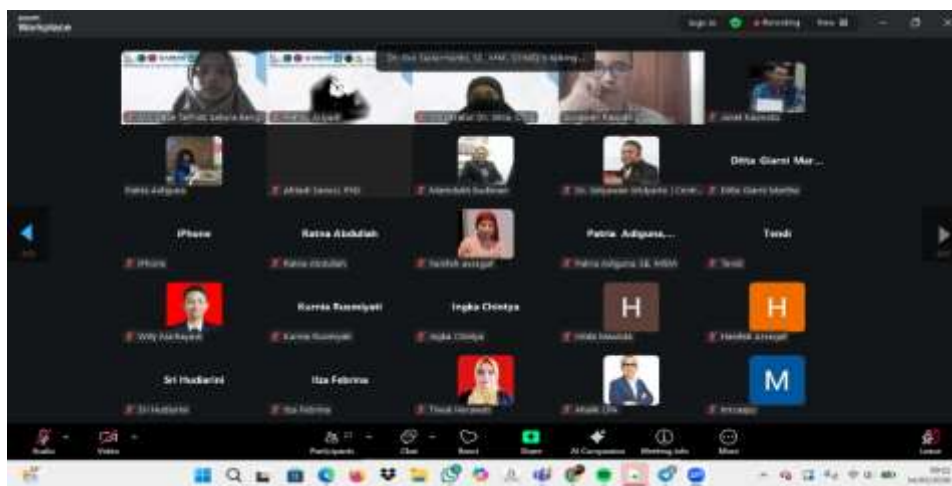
Workplace

Dr. Eva Tanjungsari, SE, MM, CHRMP is talking

Ditta Giarni Mur...

iPhone

Ratna Abdullah

Patria Adiguna...

Tendi

Kurnia Rusmiyati

Ingka Chintya

H

H

Sri Hudiarini

Iza Febrina

M

Audio

Video

Participants

Chat

React

Share

AI Companion

Meeting info

More

Leave